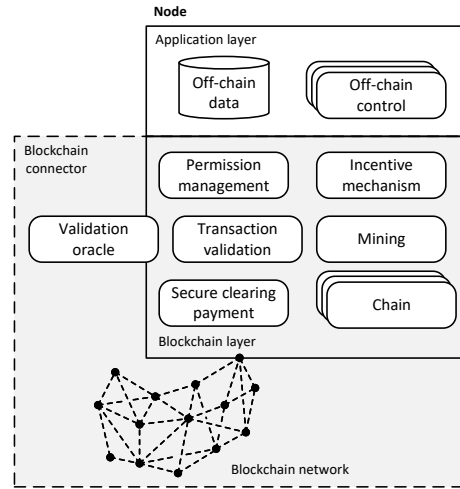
Node

Application layer

Off-chain data

Off-chain control

Blockchain connector

Permission management

Incentive mechanism

Validation oracle

Transaction validation

Mining

Secure clearing payment

Chain

Blockchain layer

Blockchain network